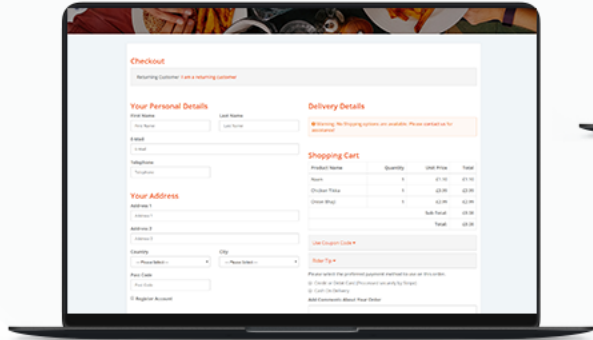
Checkout

Returning Customer I am a returning customer

Your Personal Details

First Name
First Name

Last Name
Last Name

E-Mail
E-Mail

Telephone
Telephone

Your Address

Address 1
Address 1

Address 2
Address 2

Country
--- Please Select ---

City
--- Please Select ---

Post Code
Post Code

Register Account

Delivery Details

Warning: No Shipping options are available. Please contact us for assistance!

Shopping Cart

| Product Name | Quantity | Unit Price | Total |
|---|---|---|---|
| Naan | 1 | £1.10 | £1.10 |
| Chicken Tikka | 1 | £3.99 | £3.99 |
| Onion Bhaji | 1 | £2.99 | £2.99 |
| | | Sub-Total: | £8.08 |
| | | Total: | £8.08 |

Use Coupon Code ▾

Rider Tip ▾

Please select the preferred payment method to use on this order.

Credit or Debit Card (Processed securely by Stripe)

Cash On Delivery

Add Comments About Your Order